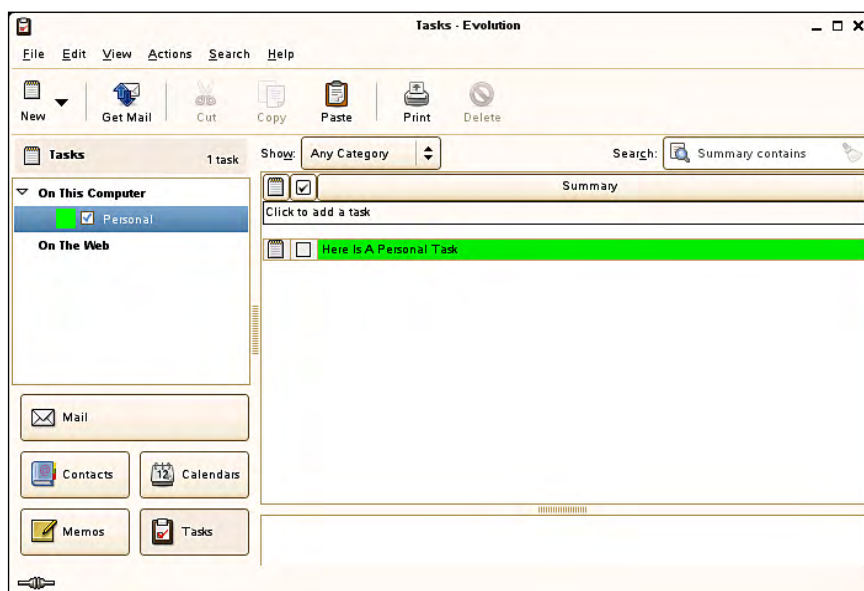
Tasks - Evolution

File Edit View Actions Search Help

New Get Mail Cut Copy Paste Print Delete

Tasks 1 task

Show: Any Category

Search: Summary contains

On This Computer

Personal

On The Web

Summary

Click to add a task

Here Is A Personal Task

Mail

Contacts

12

Calendars

Memos

Tasks